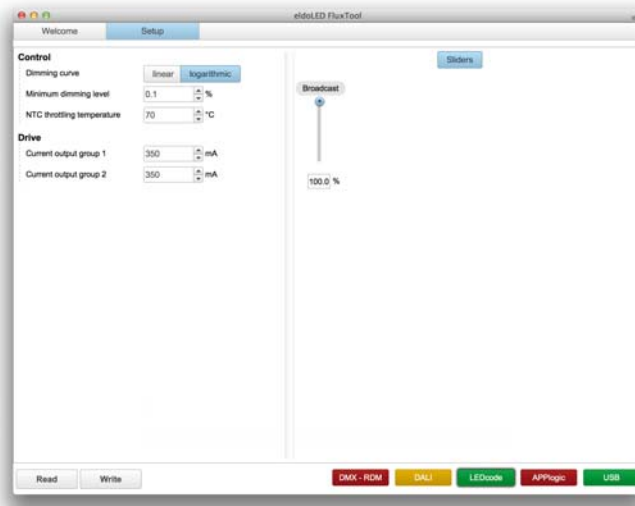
eldoLED FluxTool

Welcome
Setup

Control
Dimming curve
linear
logarithmic
Minimum dimming level
0.1
%
NTC throttling temperature
70
°C

Drive
Current output group 1
350
mA
Current output group 2
350
mA

Sliders
Broadcast
100.0
%

Read
Write
DMX - RDM
DALI
LEDcode
APPlogic
USB